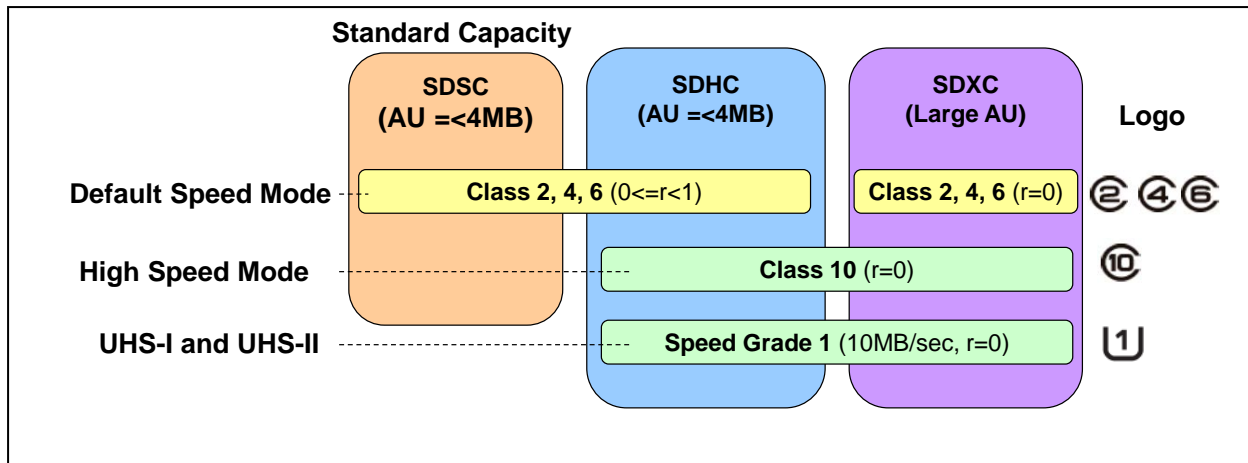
Standard Capacity

SDSC (AU =<4MB)

SDHC (AU =<4MB)

SDXC (Large AU)

Logo

Default Speed Mode

Class 2, 4, 6 (0<=r<1)

Class 2, 4, 6 (r=0)

2 4 6

High Speed Mode

Class 10 (r=0)

10

UHS-I and UHS-II

Speed Grade 1 (10MB/sec, r=0)

1